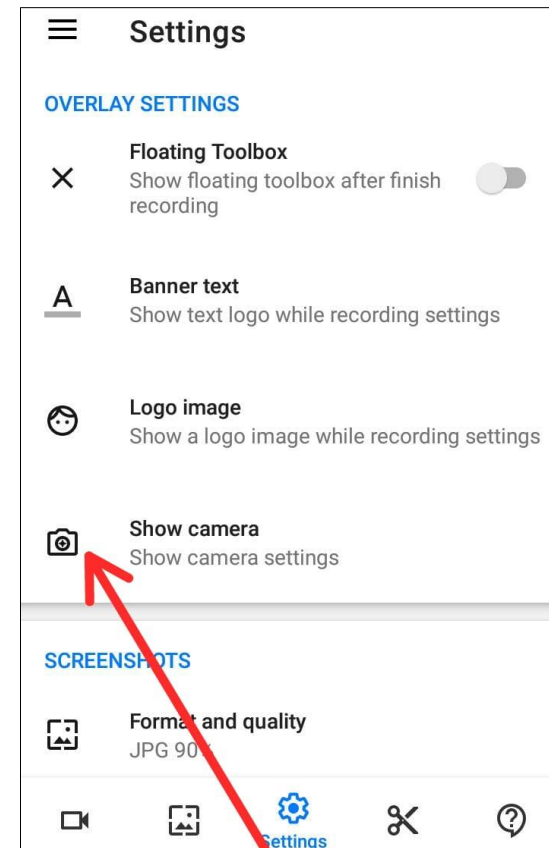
Settings

OVERLAY SETTINGS

Floating Toolbox
Show floating toolbox after finish recording

Banner text
Show text logo while recording settings

Logo image
Show a logo image while recording settings

Show camera
Show camera settings

SCREENSH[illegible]TS

Form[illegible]t and quality
JPG 90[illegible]

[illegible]ettings